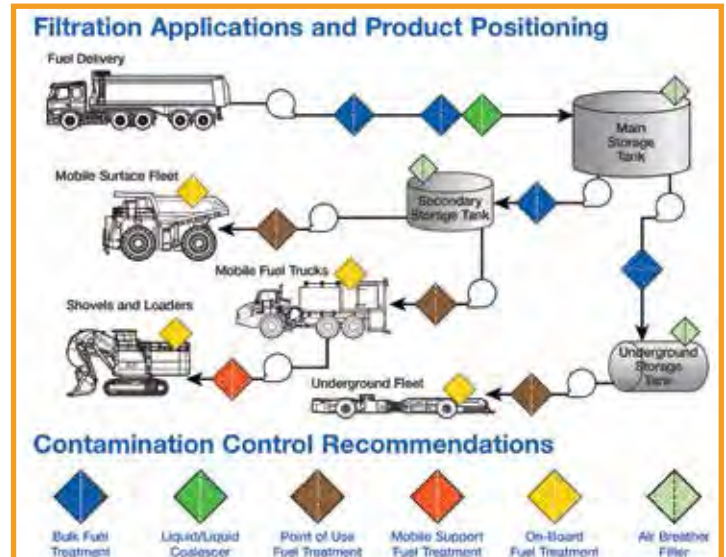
Filtration Applications and Product Positioning

Fuel Delivery

Main Storage Tank

Mobile Surface Fleet

Secondary Storage Tank

Mobile Fuel Trucks

Shovels and Loaders

Underground Storage Tank

Underground Fleet

Contamination Control Recommendations

Bulk Fuel Treatment

Liquid/Liquid Coalescer

Point of Use Fuel Treatment

Mobile Support Fuel Treatment

On-Board Fuel Treatment

Air Breather Filter